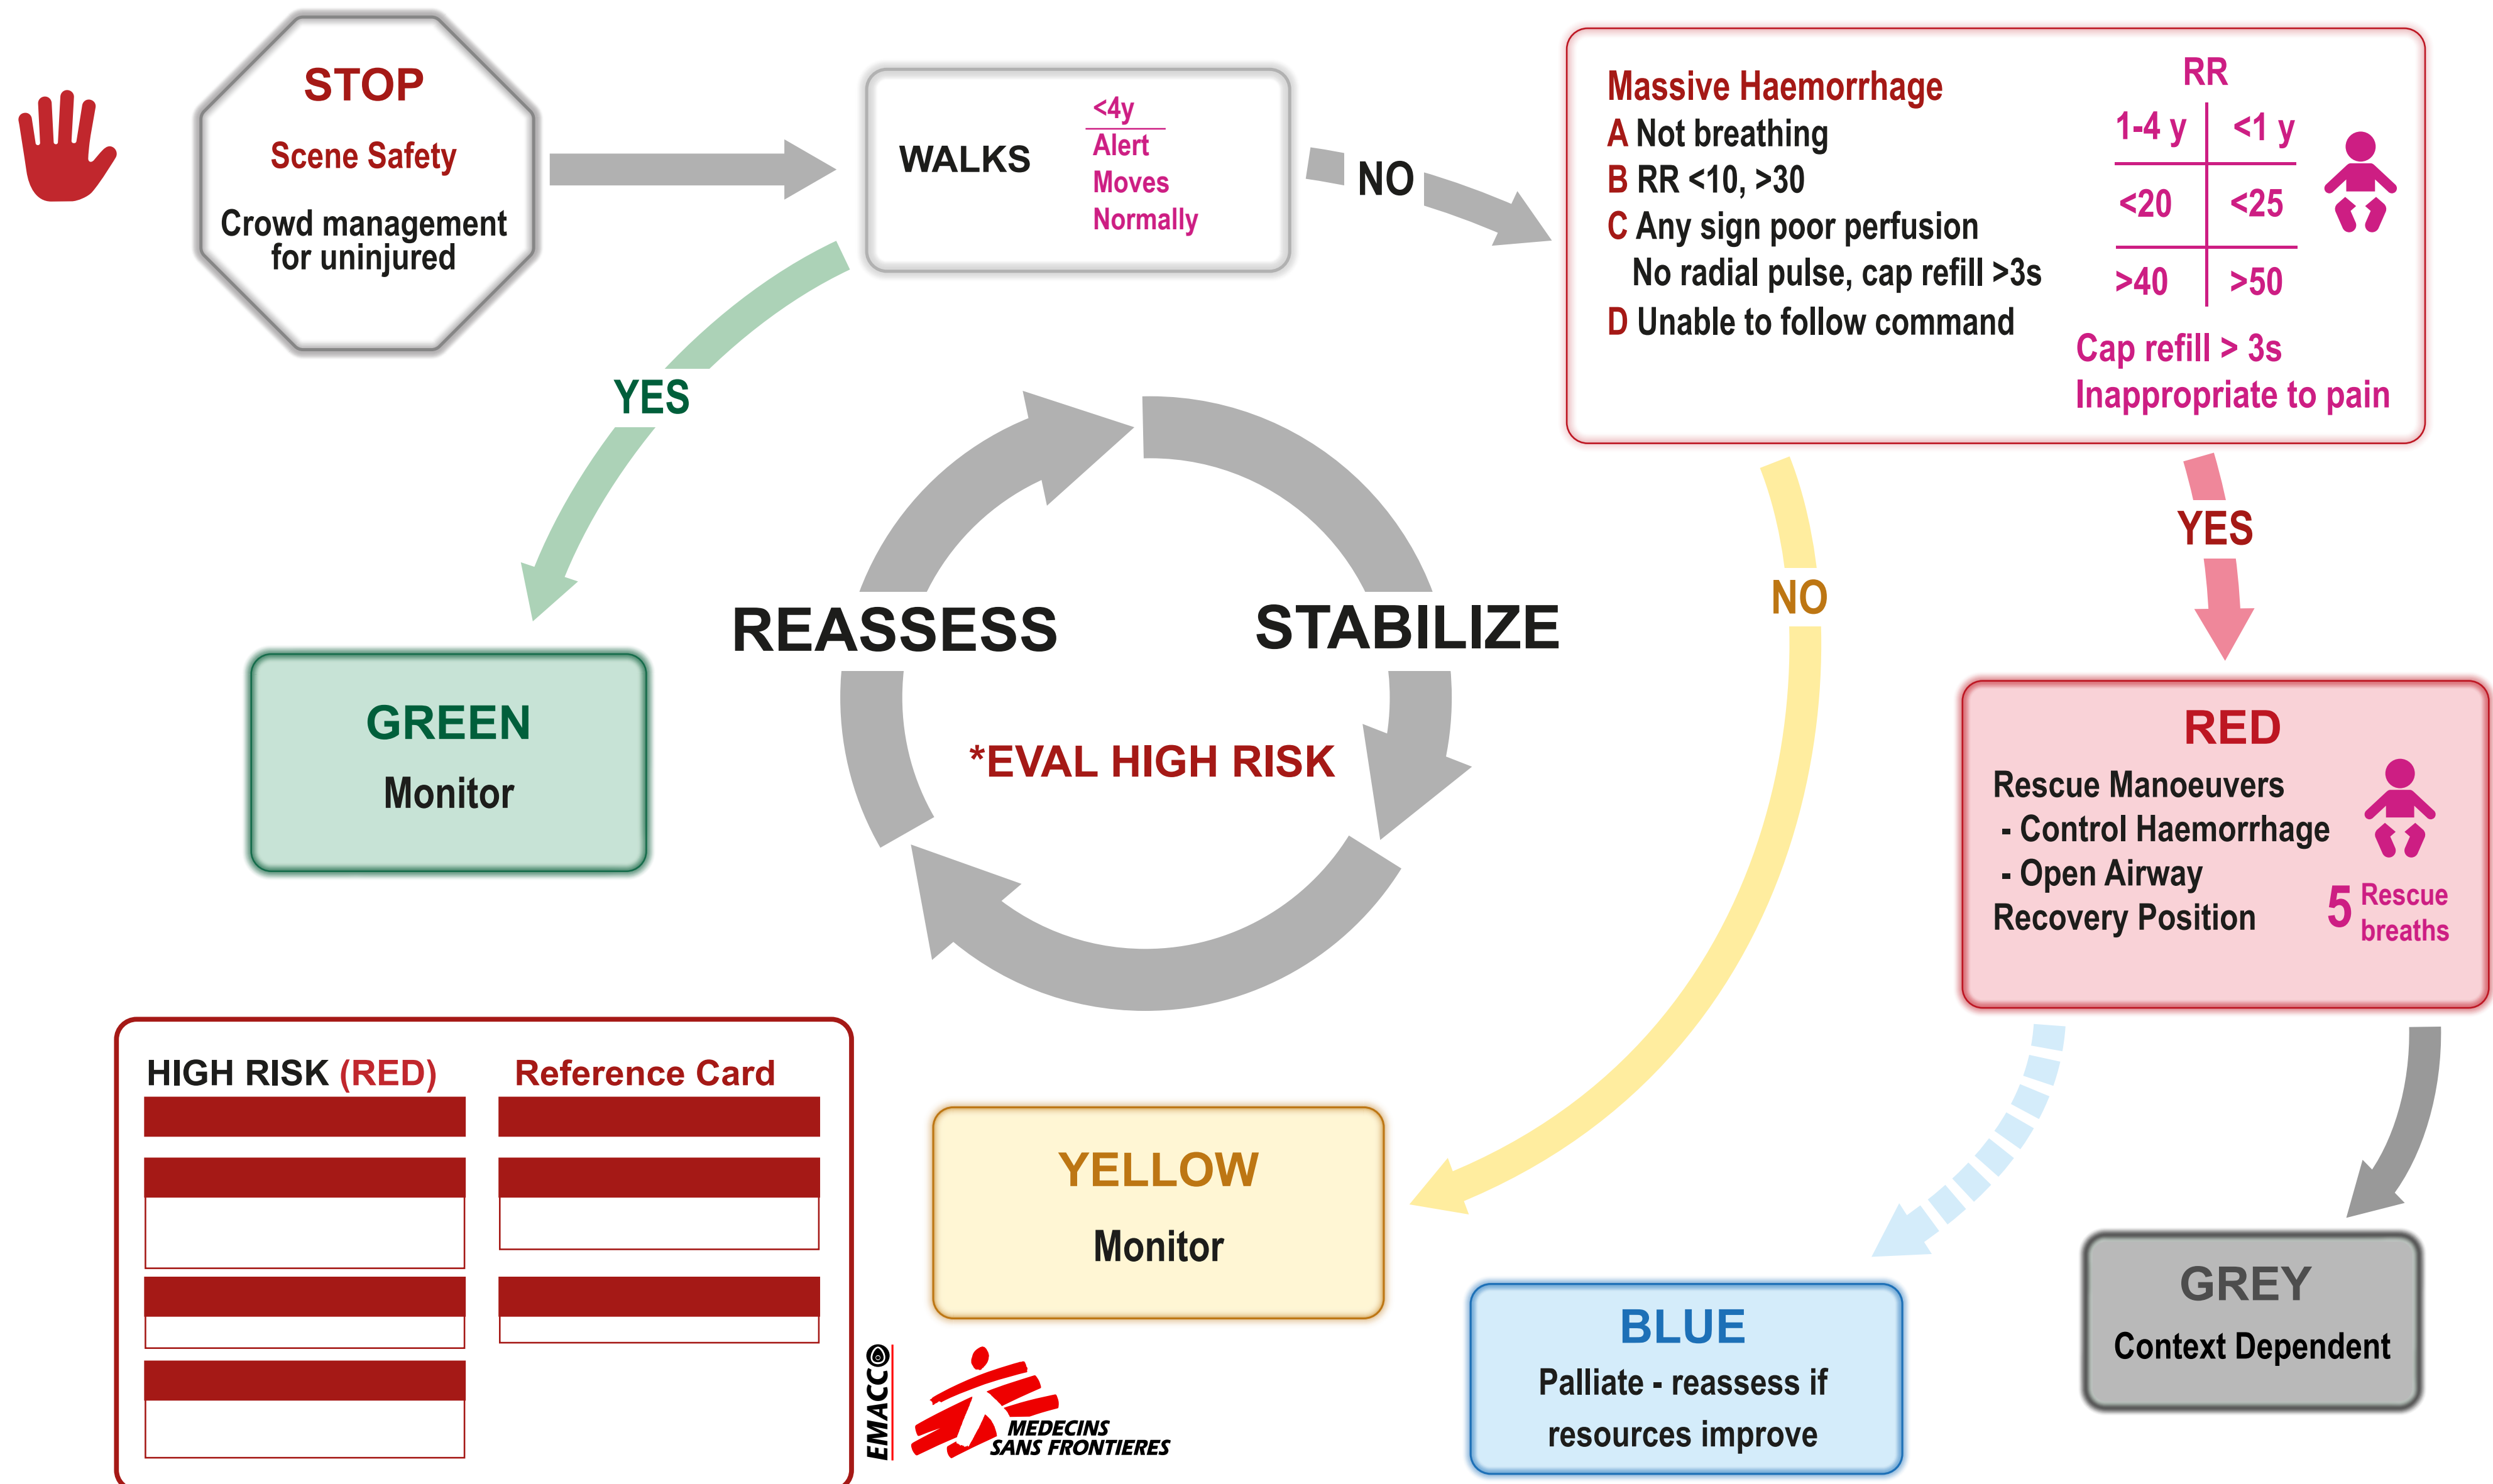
STOP

Scene Safety

Crowd management for uninjured

WALKS

<4y
Alert
Moves
Normally

NO

Massive Haemorrhage
A Not breathing
B RR <10, >30
C Any sign poor perfusion
No radial pulse, cap refill >3s
D Unable to follow command

RR

| 1-4 y | <1 y |
|---|---|
| <20 | <25 |
| >40 | >50 |

Cap refill > 3s
Inappropriate to pain

YES

YES

NO

REASSESS

STABILIZE

*EVAL HIGH RISK

GREEN
Monitor

RED
Rescue Manoeuvers
- Control Haemorrhage
- Open Airway
Recovery Position

5 Rescue breaths

HIGH RISK (RED)

Reference Card

YELLOW
Monitor

BLUE
Palliate - reassess if resources improve

GREY
Context Dependent

EMACC©

MEDECINS SANS FRONTIERES